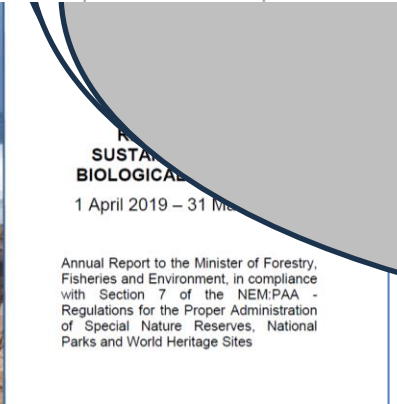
R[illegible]
SUSTA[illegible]
BIOLOGICA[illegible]

1 April 2019 – 31 M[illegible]

Annual Report to the Minister of Forestry, Fisheries and Environment, in compliance with Section 7 of the NEM:PAA - Regulations for the Proper Administration of Special Nature Reserves, National Parks and World Heritage Sites